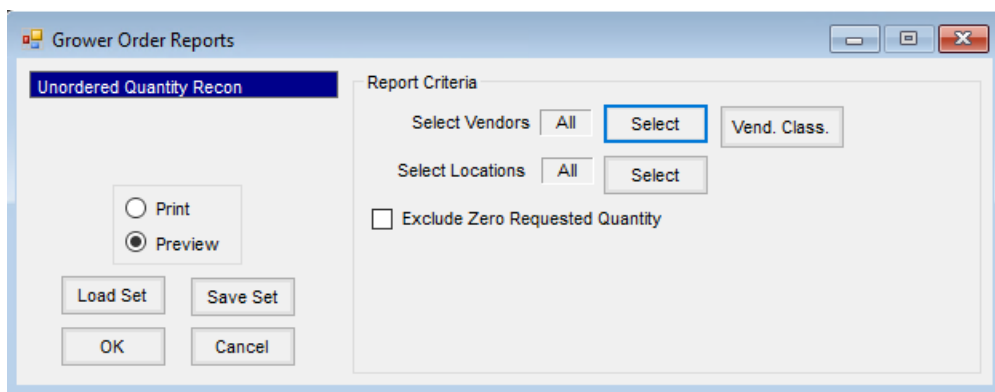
Grower Order Reports

Unordered Quantity Recon

Print
Preview

Load Set
Save Set
OK
Cancel

Report Criteria

Select Vendors All Select Vend. Class.

Select Locations All Select

Exclude Zero Requested Quantity